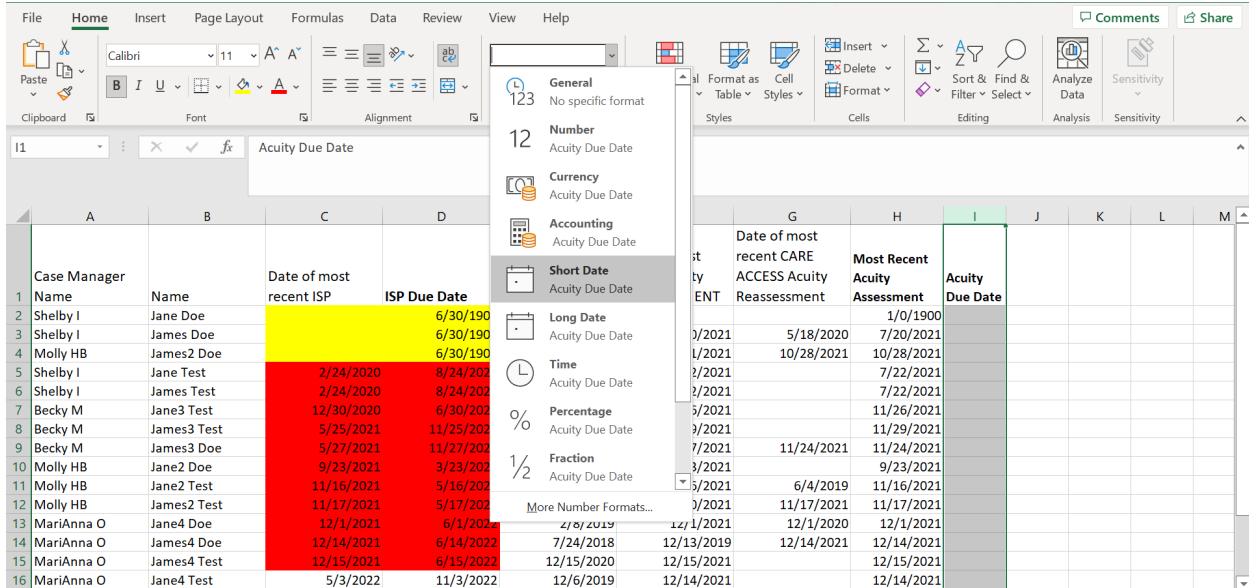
File Home Insert Page Layout Formulas Data Review View Help Comments Share

Paste Clipboard Calibri 11 A A B I U A Font Alignment

General
No specific format
Number
Acuity Due Date
Currency
Acuity Due Date
Accounting
Acuity Due Date
Short Date
Acuity Due Date
Long Date
Acuity Due Date
Time
Acuity Due Date
Percentage
Acuity Due Date
Fraction
Acuity Due Date
More Number Formats...

Format as Table Cell Styles Styles Insert Delete Format Cells Sort & Filter Find & Select Editing Analyze Data Analysis Sensitivity Sensitivity

I1 Acuity Due Date

| | A | B | C | D | | F | G | H | I | J | K | L | M |
|---|---|---|---|---|---|---|---|---|---|---|---|---|---|
| 1 | Case Manager Name | Name | Date of most recent ISP | ISP Due Date | | st ty ENT | Date of most recent CARE ACCESS Acuity Reassessment | Most Recent Acuity Assessment | Acuity Due Date | | | | |
| 2 | Shelby I | Jane Doe | | 6/30/190 | | | | 1/0/1900 | | | | | |
| 3 | Shelby I | James Doe | | 6/30/190 | | 0/2021 | 5/18/2020 | 7/20/2021 | | | | | |
| 4 | Molly HB | James2 Doe | | 6/30/190 | | 1/2021 | 10/28/2021 | 10/28/2021 | | | | | |
| 5 | Shelby I | Jane Test | 2/24/2020 | 8/24/202 | | 2/2021 | | 7/22/2021 | | | | | |
| 6 | Shelby I | James Test | 2/24/2020 | 8/24/202 | | 2/2021 | | 7/22/2021 | | | | | |
| 7 | Becky M | Jane3 Test | 12/30/2020 | 6/30/202 | | 5/2021 | | 11/26/2021 | | | | | |
| 8 | Becky M | James3 Test | 5/25/2021 | 11/25/202 | | 9/2021 | | 11/29/2021 | | | | | |
| 9 | Becky M | James3 Doe | 5/27/2021 | 11/27/202 | | 7/2021 | 11/24/2021 | 11/24/2021 | | | | | |
| 10 | Molly HB | Jane2 Doe | 9/23/2021 | 3/23/202 | | 3/2021 | | 9/23/2021 | | | | | |
| 11 | Molly HB | Jane2 Test | 11/16/2021 | 5/16/202 | | 5/2021 | 6/4/2019 | 11/16/2021 | | | | | |
| 12 | Molly HB | James2 Test | 11/17/2021 | 5/17/202 | | 0/2021 | 11/17/2021 | 11/17/2021 | | | | | |
| 13 | MariAnna O | Jane4 Doe | 12/1/2021 | 6/1/2022 | 2/8/2019 | 12/1/2021 | 12/1/2020 | 12/1/2021 | | | | | |
| 14 | MariAnna O | James4 Doe | 12/14/2021 | 6/14/2022 | 7/24/2018 | 12/13/2019 | 12/14/2021 | 12/14/2021 | | | | | |
| 15 | MariAnna O | James4 Test | 12/15/2021 | 6/15/2022 | 12/15/2020 | 12/15/2021 | | 12/15/2021 | | | | | |
| 16 | MariAnna O | Jane4 Test | 5/3/2022 | 11/3/2022 | 12/6/2019 | 12/14/2021 | | 12/14/2021 | | | | | |